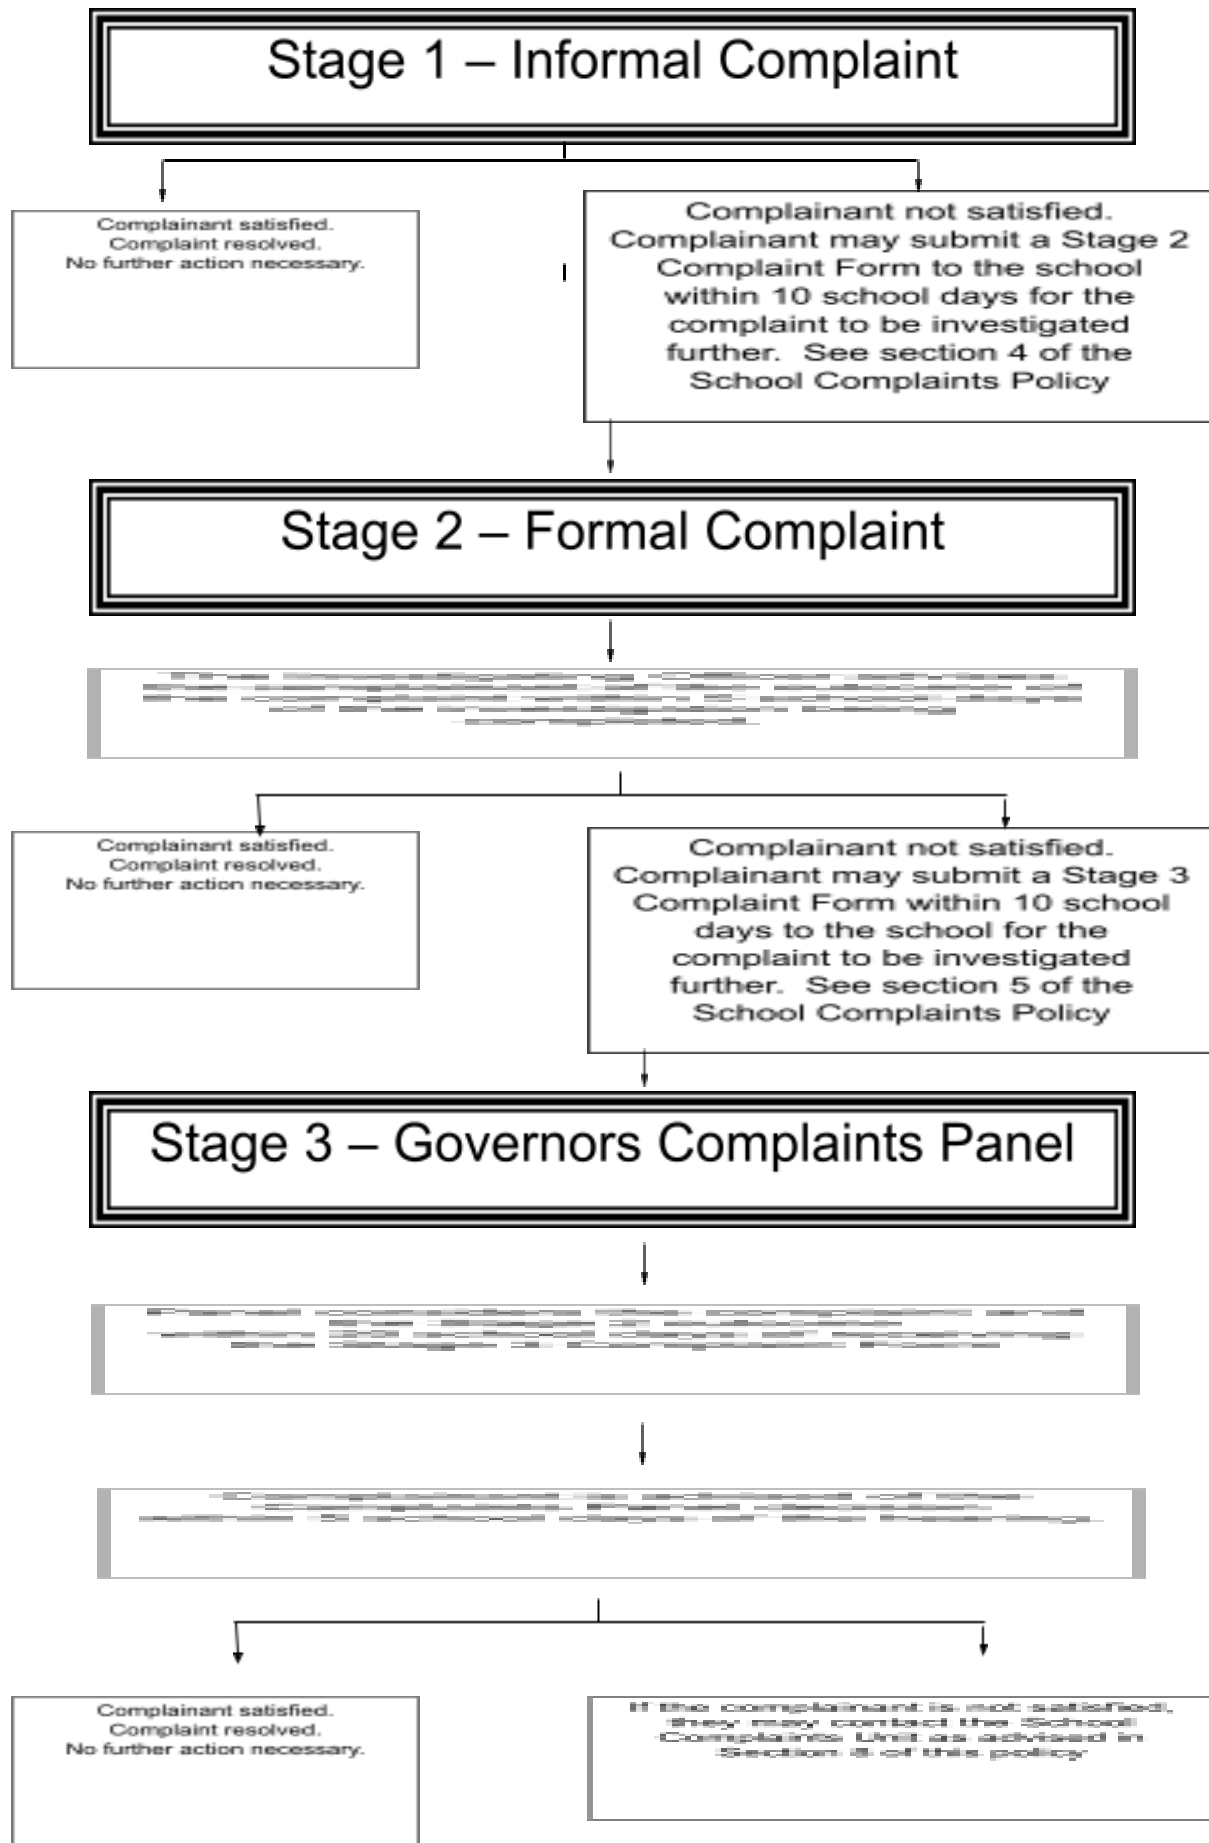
Stage 1 – Informal Complaint

Complainant satisfied.
Complaint resolved.
No further action necessary.

Complainant not satisfied.
Complainant may submit a Stage 2 Complaint Form to the school within 10 school days for the complaint to be investigated further. See section 4 of the School Complaints Policy

Stage 2 – Formal Complaint

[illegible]

Complainant satisfied.
Complaint resolved.
No further action necessary.

Complainant not satisfied.
Complainant may submit a Stage 3 Complaint Form within 10 school days to the school for the complaint to be investigated further. See section 5 of the School Complaints Policy

Stage 3 – Governors Complaints Panel

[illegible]

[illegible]

Complainant satisfied.
Complaint resolved.
No further action necessary.

If the complainant is not satisfied, they may contact the School Complaints Unit as advised in Section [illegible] of this policy